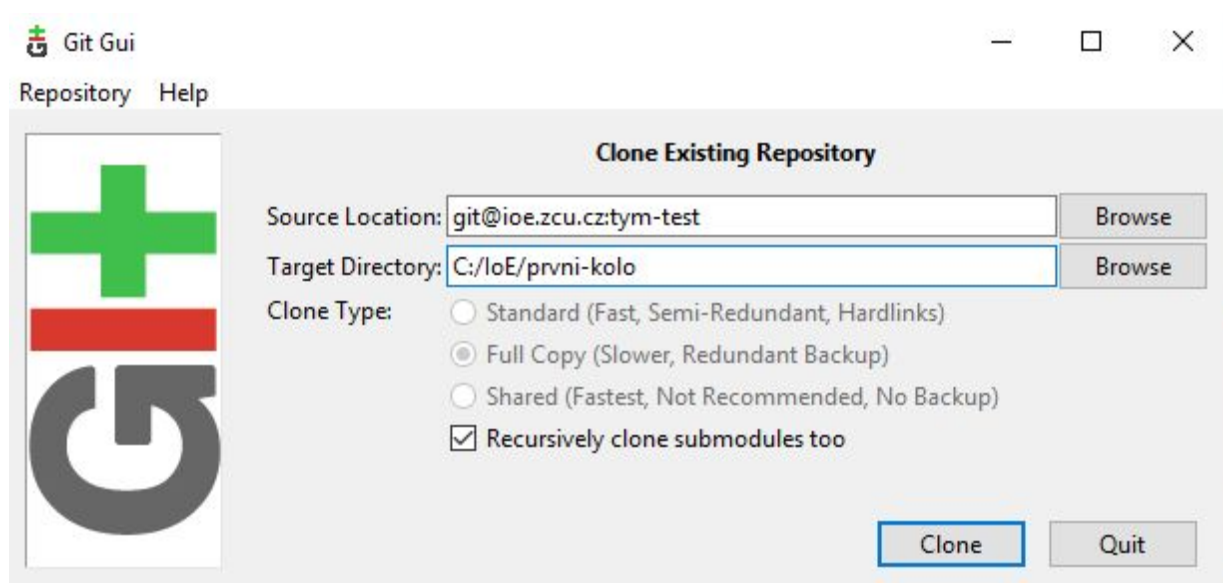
Git Gui

Repository Help

Clone Existing Repository

Source Location: git@ioe.zcu.cz:tym-test Browse

Target Directory: C:/IoE/prvni-kolo Browse

Clone Type:

Standard (Fast, Semi-Redundant, Hardlinks)

Full Copy (Slower, Redundant Backup)

Shared (Fastest, Not Recommended, No Backup)

Recursively clone submodules too

Clone Quit